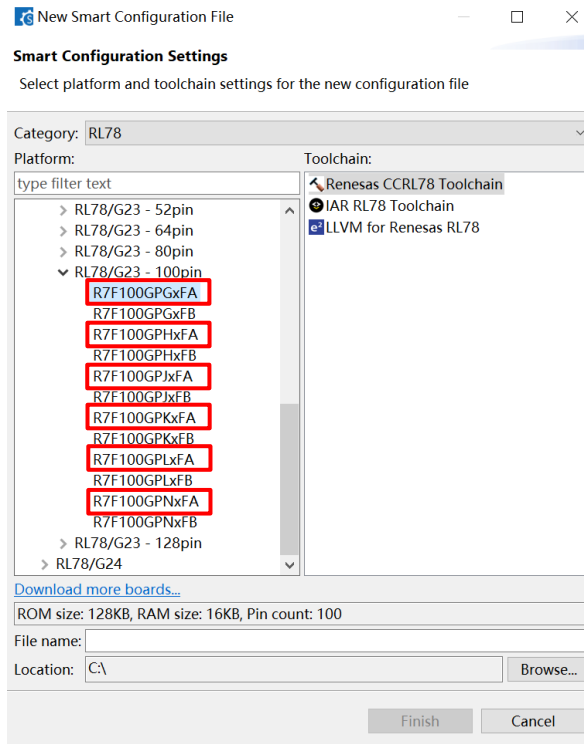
New Smart Configuration File

Smart Configuration Settings
Select platform and toolchain settings for the new configuration file

Category: RL78

Platform:
type filter text
RL78/G23 - 52pin
RL78/G23 - 64pin
RL78/G23 - 80pin
RL78/G23 - 100pin
R7F100GPGxFA
R7F100GPGxFB
R7F100GPHxFA
R7F100GPHxFB
R7F100GPJxFA
R7F100GPJxFB
R7F100GPKxFA
R7F100GPKxFB
R7F100GPLxFA
R7F100GPLxFB
R7F100GPNxFA
R7F100GPNxFB
RL78/G23 - 128pin
RL78/G24

Toolchain:
Renesas CCRL78 Toolchain
IAR RL78 Toolchain
LLVM for Renesas RL78

Download more boards...
ROM size: 128KB, RAM size: 16KB, Pin count: 100
File name:
Location: C:\
Browse...

Finish
Cancel